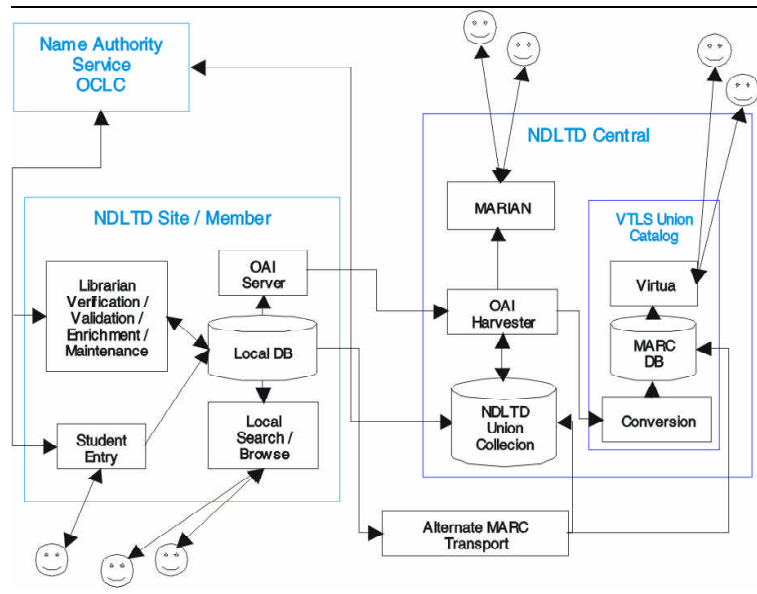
Name Authority Service OCLC

NDLTD Central

MARIAN

VTLS Union Catalog

Virtua

NDLTD Site / Member

OAI Server

Librarian Verification / Validation / Enrichment / Maintenance

Local DB

OAI Harvester

MARC DB

NDLTD Union Collecion

Conversion

Student Entry

Local Search / Browse

Alternate MARC Transport